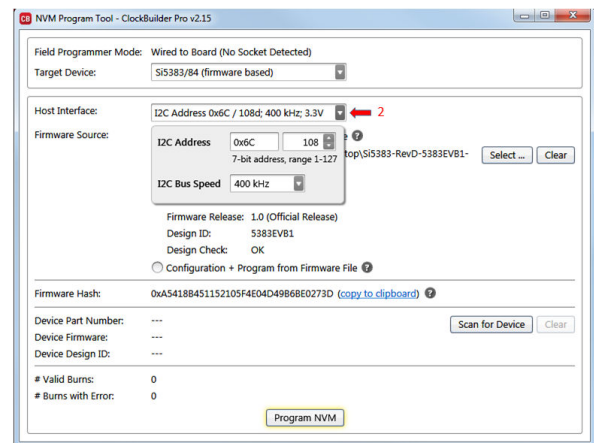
CB NVM Program Tool - ClockBuilder Pro v2.15

Field Programmer Mode: Wired to Board (No Socket Detected)
Target Device: Si5383/84 (firmware based)

Host Interface: I2C Address 0x6C / 108d; 400 kHz; 3.3V
2
Firmware Source:
I2C Address 0x6C 108
7-bit address, range 1-127
I2C Bus Speed 400 kHz
e ?
top\Si5383-RevD-5383EVB1-
Select ... Clear

Firmware Release: 1.0 (Official Release)
Design ID: 5383EVB1
Design Check: OK
Configuration + Program from Firmware File ?

Firmware Hash: 0xA5418B451152105F4E04D49B6BE0273D (copy to clipboard) ?

Device Part Number: ---
Device Firmware: ---
Device Design ID: ---
Scan for Device Clear

# Valid Burns: 0
# Burns with Error: 0

Program NVM